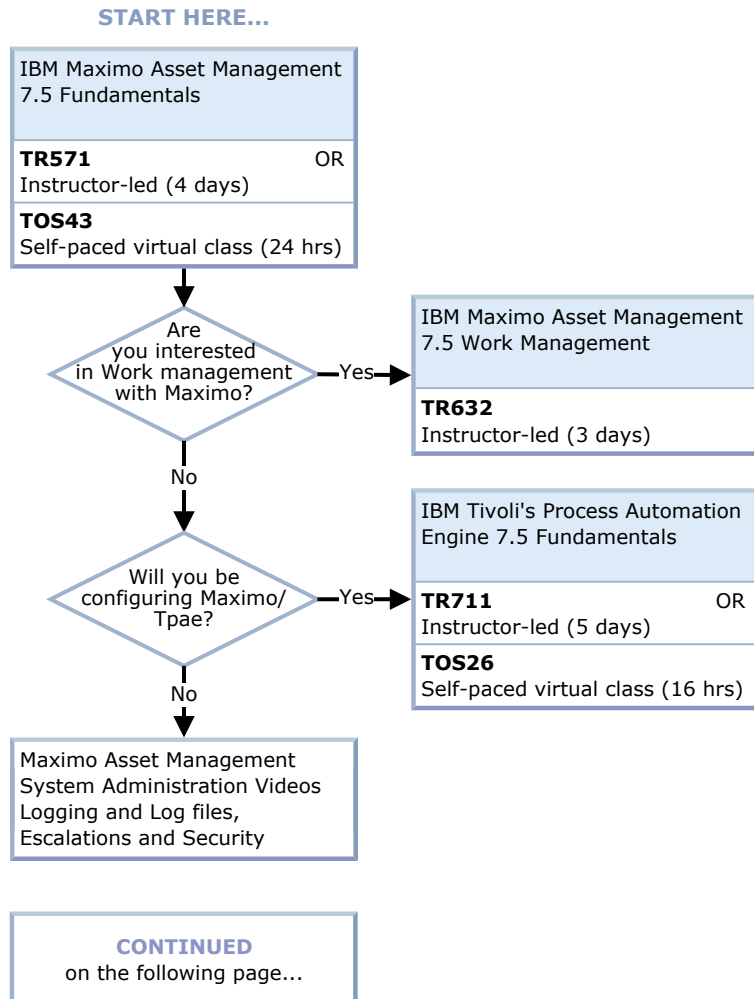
START HERE...

IBM Maximo Asset Management 7.5 Fundamentals

**TR571** OR
Instructor-led (4 days)

**TOS43**
Self-paced virtual class (24 hrs)

Are you interested in Work management with Maximo?

Yes

IBM Maximo Asset Management 7.5 Work Management

**TR632**
Instructor-led (3 days)

No

Will you be configuring Maximo/ Tpae?

Yes

IBM Tivoli's Process Automation Engine 7.5 Fundamentals

**TR711** OR
Instructor-led (5 days)

**TOS26**
Self-paced virtual class (16 hrs)

No

Maximo Asset Management System Administration Videos Logging and Log files, Escalations and Security

CONTINUED
on the following page...